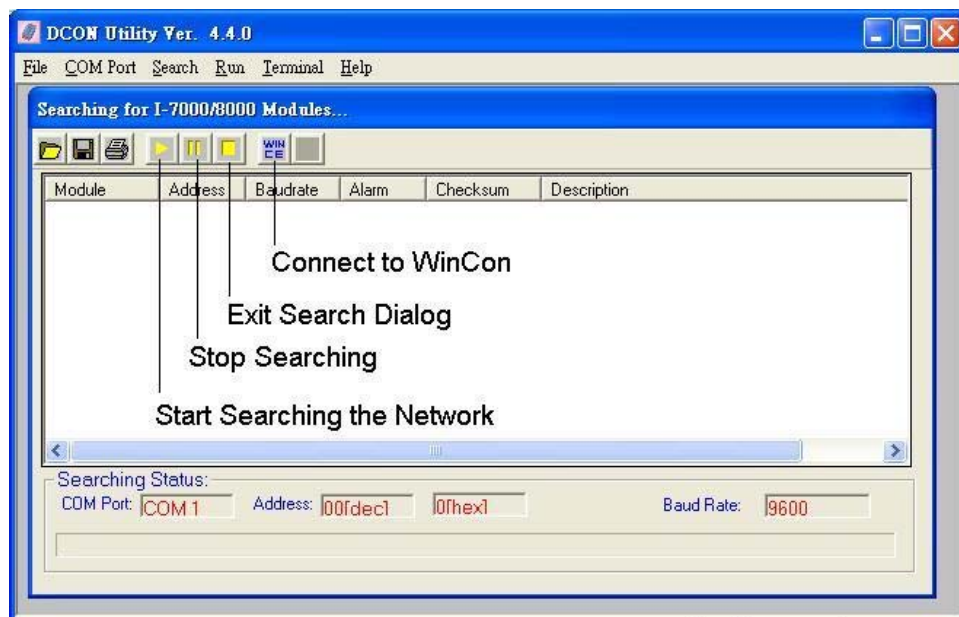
DCON Utility Ver. 4.4.0

File COM Port Search Run Terminal Help

Searching for I-7000/8000 Modules...

WIN CE

| Module | Address | Baudrate | Alarm | Checksum | Description |
|---|---|---|---|---|---|

Connect to WinCon

Exit Search Dialog

Stop Searching

Start Searching the Network

Searching Status:
COM Port: COM 1 Address: 00[dec] 0[hex] Baud Rate: 9600